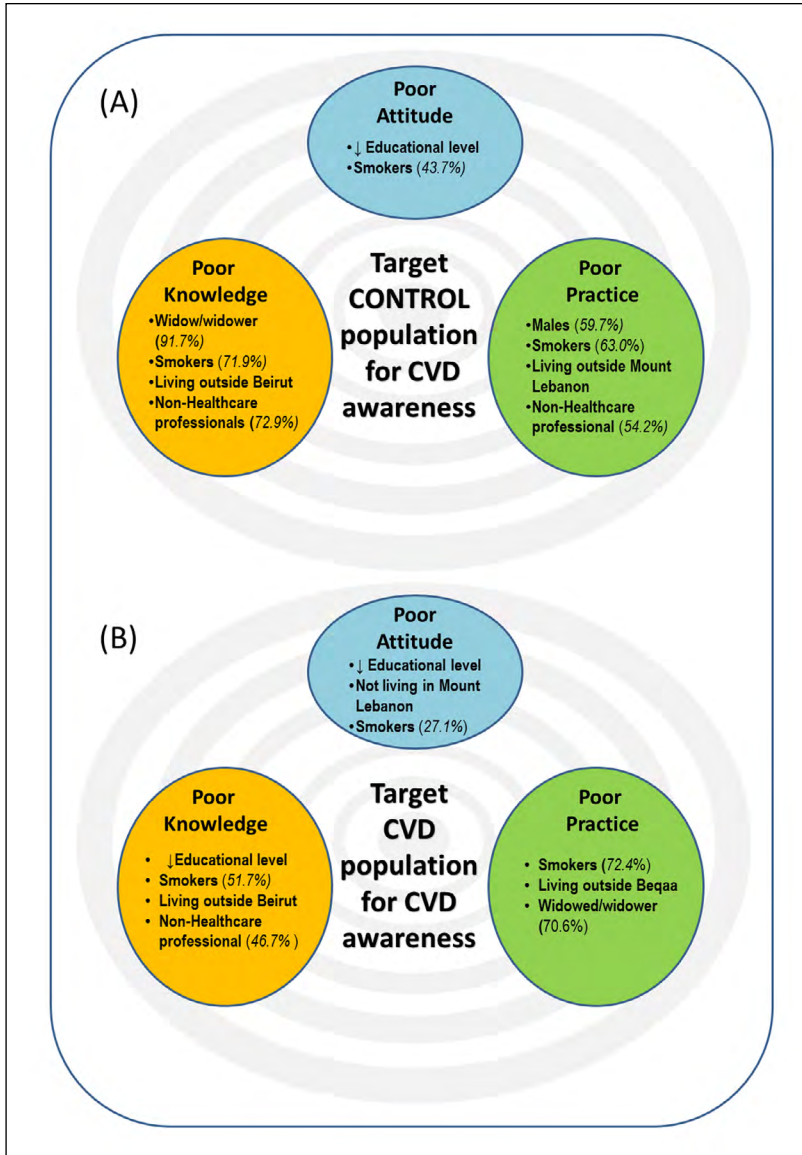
(A)

Poor Attitude
•↓ Educational level
•Smokers (43.7%)

Poor Knowledge
•Widow/widower (91.7%)
•Smokers (71.9%)
•Living outside Beirut
•Non-Healthcare professionals (72.9%)

Target CONTROL population for CVD awareness

Poor Practice
•Males (59.7%)
•Smokers (63.0%)
•Living outside Mount Lebanon
•Non-Healthcare professional (54.2%)

(B)

Poor Attitude
•↓ Educational level
•Not living in Mount Lebanon
•Smokers (27.1%)

Poor Knowledge
• ↓Educational level
• Smokers (51.7%)
• Living outside Beirut
• Non-Healthcare professional (46.7% )

Target CVD population for CVD awareness

Poor Practice
• Smokers (72.4%)
• Living outside Beqaa
• Widowed/widower (70.6%)